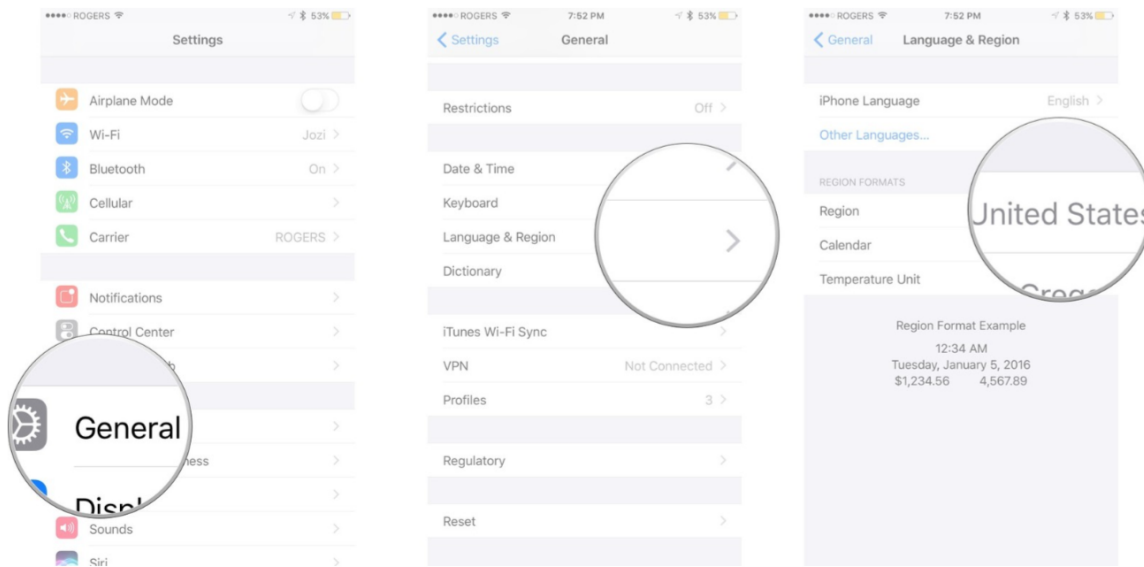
●●●●○ ROGERS 53%

Settings

Airplane Mode

Wi-Fi Jozi

Bluetooth On

Cellular

Carrier ROGERS

Notifications

Control Center

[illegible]b

General

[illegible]ness

Displ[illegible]

Sounds

Siri

●●●●○ ROGERS 7:52 PM 53%

Settings General

Restrictions Off

Date & Time

Keyboard

Language & Region

Dictionary

iTunes Wi-Fi Sync

VPN Not Connected

Profiles 3

Regulatory

Reset

●●●●○ ROGERS 7:52 PM 53%

General Language & Region

iPhone Language English

Other Languages...

REGION FORMATS

Region United States

Calendar

Temperature Unit

Grego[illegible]

Region Format Example

12:34 AM
Tuesday, January 5, 2016
$1,234.56 4,567.89